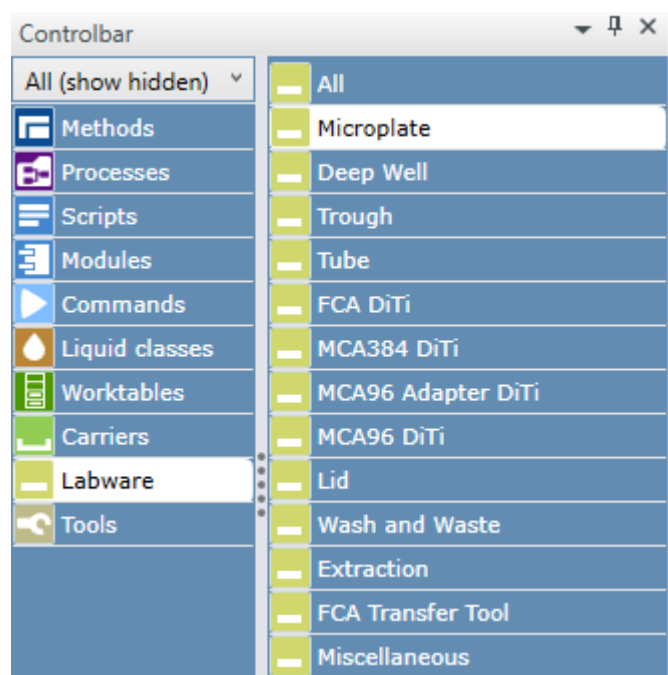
Controlbar

All (show hidden)

Methods
Processes
Scripts
Modules
Commands
Liquid classes
Worktables
Carriers
Labware
Tools

All
Microplate
Deep Well
Trough
Tube
FCA DiTi
MCA384 DiTi
MCA96 Adapter DiTi
MCA96 DiTi
Lid
Wash and Waste
Extraction
FCA Transfer Tool
Miscellaneous